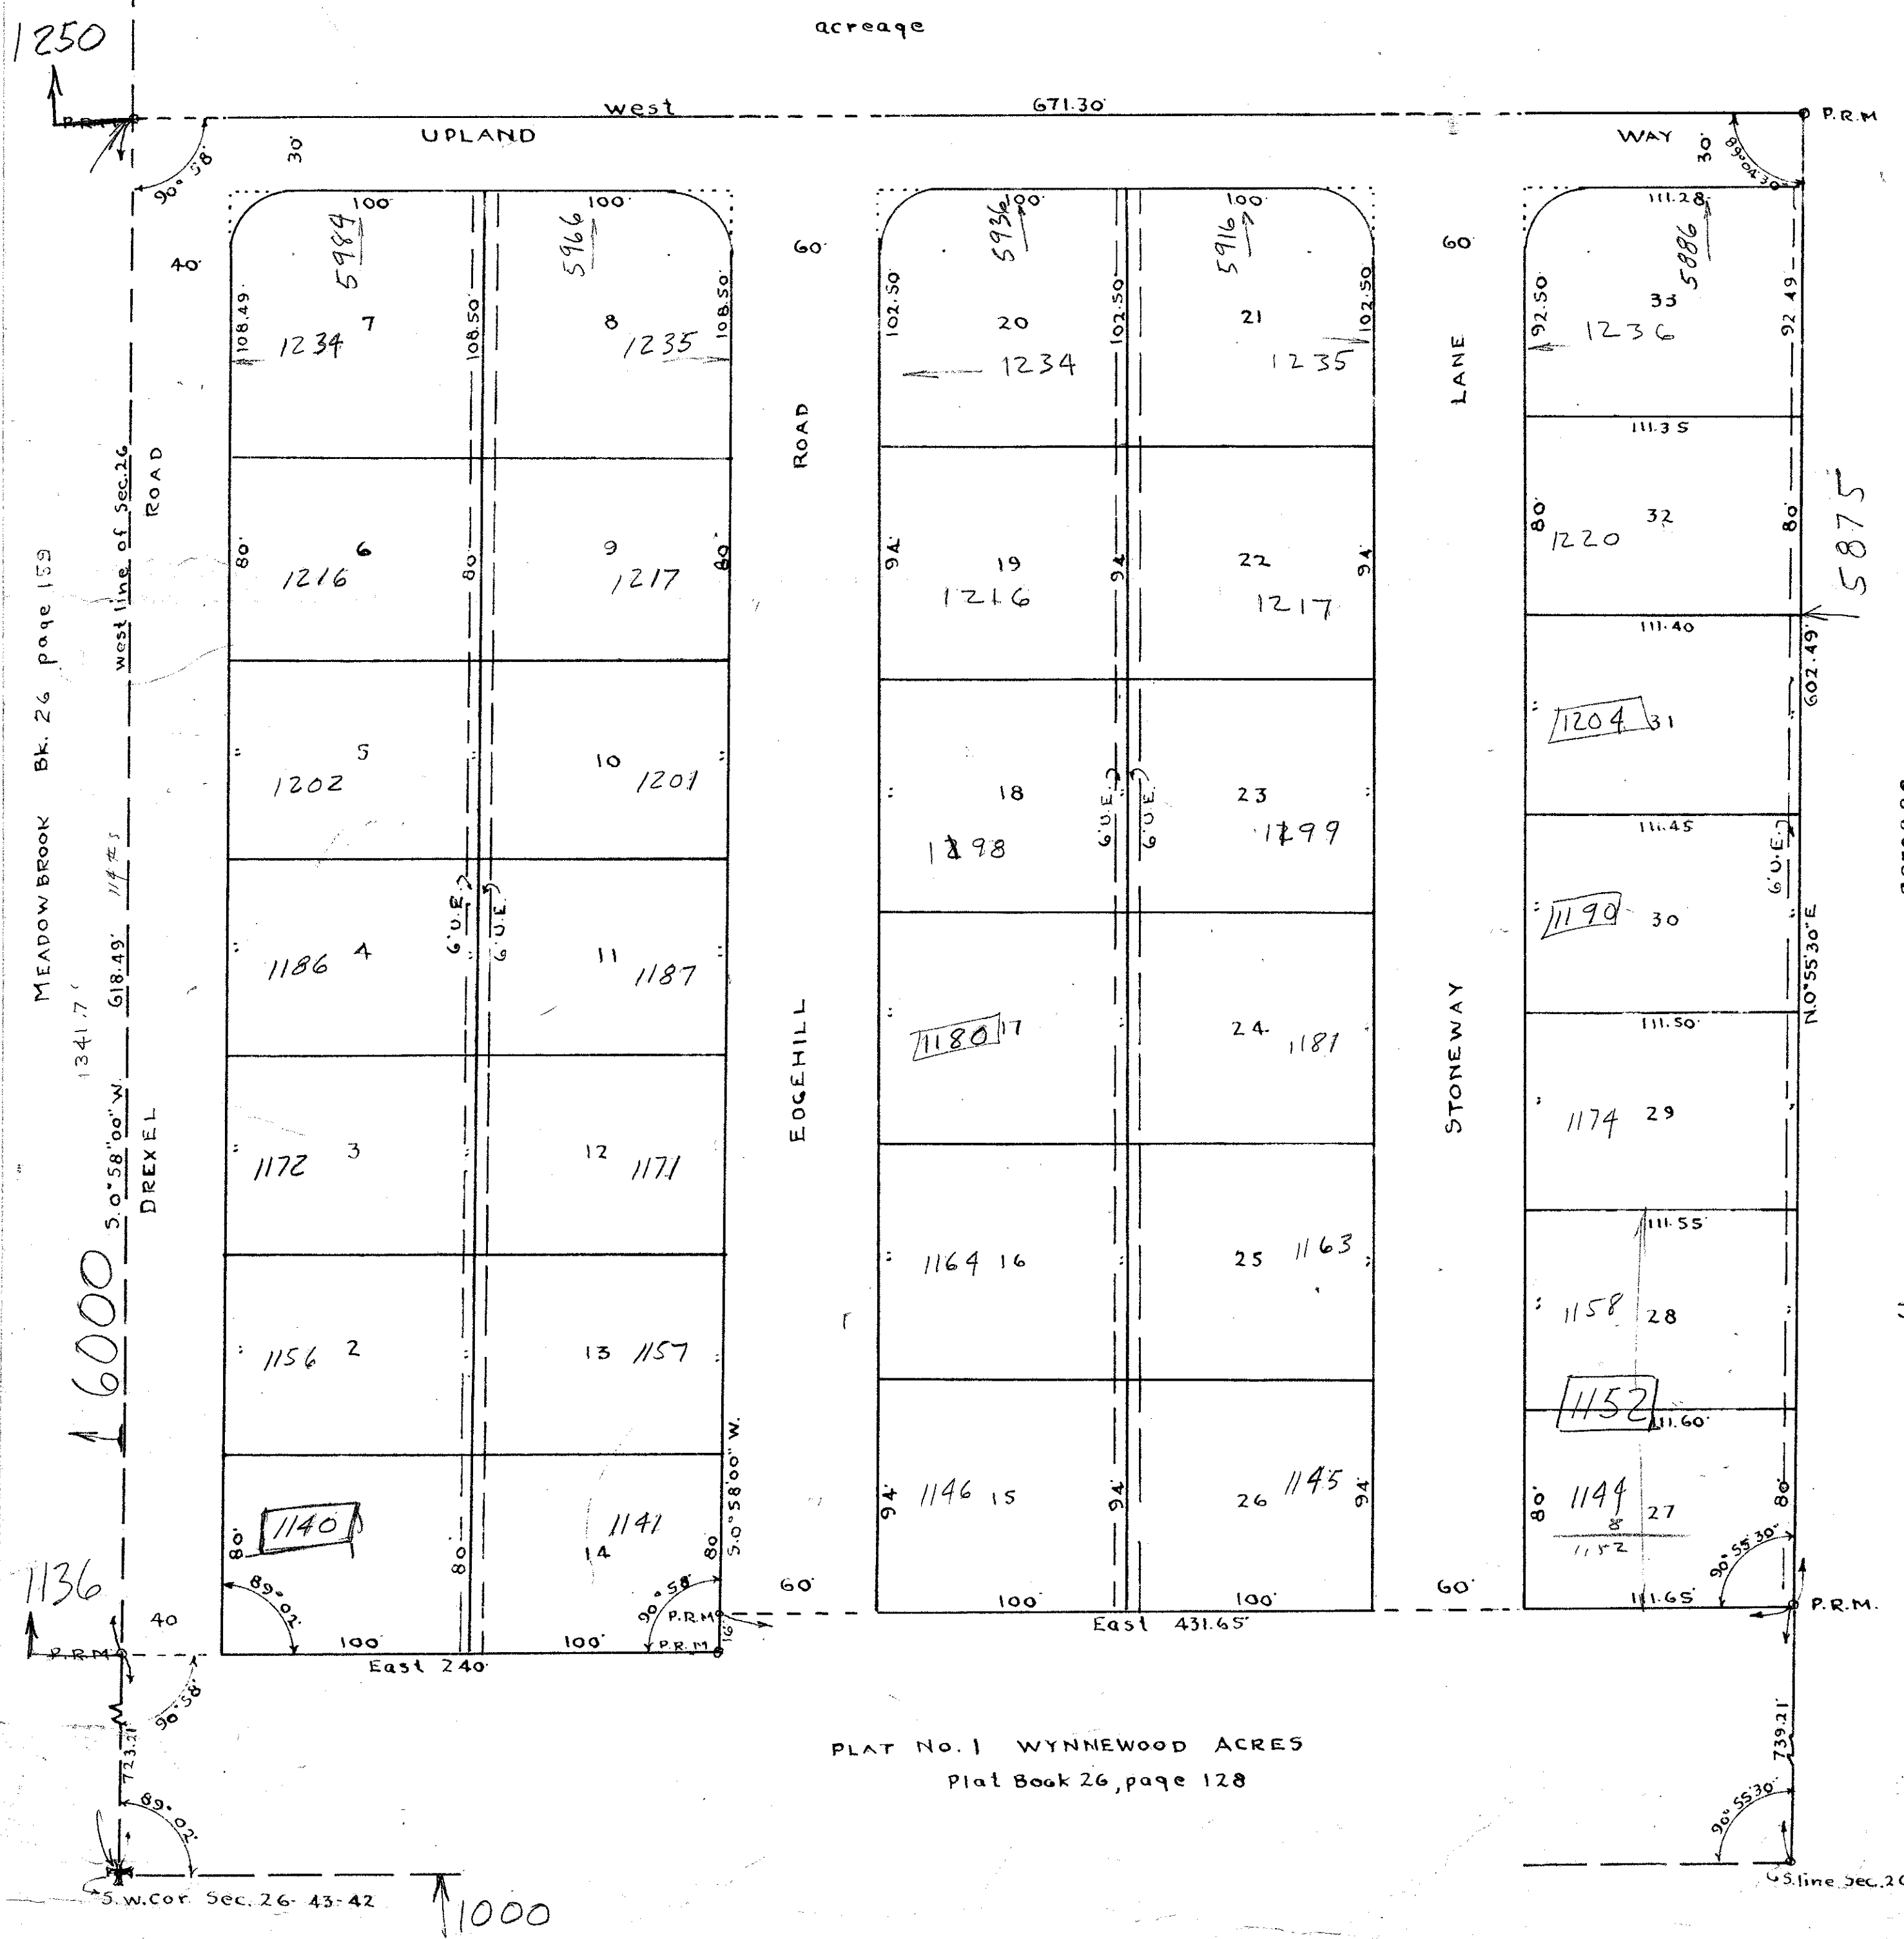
1250

acreage

P.R.M.

west 671.30'

P.R.M

UPLAND WAY

30' 30'

90° 58' 89°04'30"

40' 60' 60'

100' 5984 100' 5966 100' 5936 100' 5916 111.28 5886

108.49 7 1234 108.50 8 1235 108.50

102.50 20 1234 102.50 21 1235 102.50

92.50 33 1236 92.49

ROAD ROAD LANE

west line of Sec.26

111.35

80' 6 1216 80' 9 1217 80'

94' 19 1216 94' 22 1217 94'

80' 32 1220 80'

5875

111.40

602.49'

5 1202 10 1201

18 1298 23 1299

1204 31

111.45

Bk. 26 page 139

MEADOWBROOK

1341.7'

618.49'

S.0°58'00"W.

DREXEL EDGEHILL STONEWAY

4 1186 6'U.E. 6'U.E. 11 1187

6'U.E. 6'U.E.

1190 30 6'U.E.

N.0°55'30"E

1180 17 24 1181

111.50

1172 3 12 1171

1174 29

1164 16 25 1163

111.55

1156 2 13 1157

1158 28

6000

1152

111.60

S.0°58'00"W.

80' 1140 80' 1141 14 80'

94' 1146 15 94' 26 1145 94'

80' 1144 27 80'
1152

1136

89°02' 90°58' 60' 60' 90°55'30"

40 P.R.M P.R.M P.R.M. P.R.M.

100' 100' 100' 100' 111.65'

East 240 East 431.65'

90°58'

723.21 739.21

89°02' 90°55'30"

PLAT No. 1 WYNNEWOOD ACRES
Plat Book 26, page 128

S.W.Cor. Sec. 26-43-42

1000

S.line Sec.2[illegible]